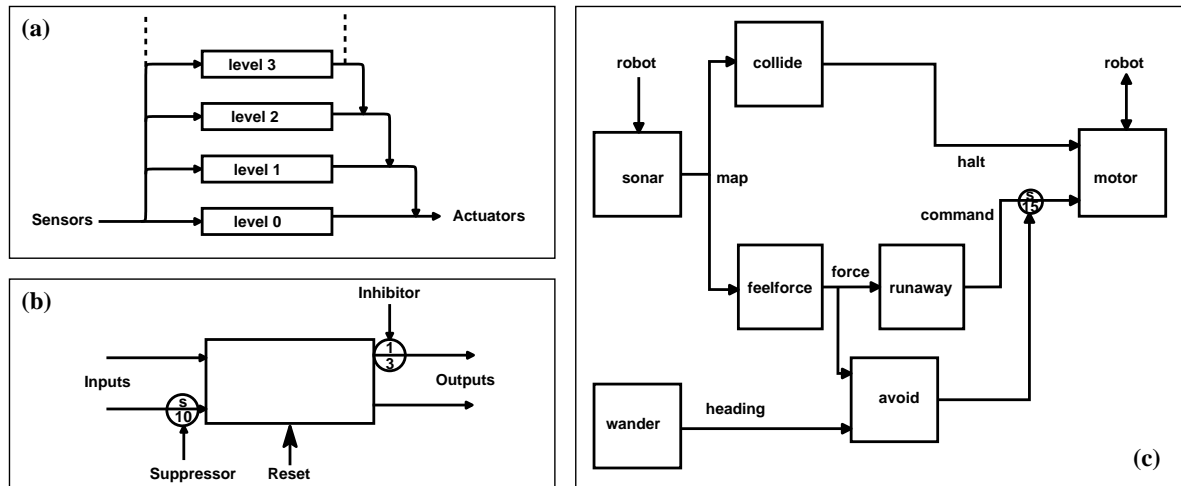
(a)

level 3

level 2

level 1

Sensors

level 0

Actuators

(b)

Inhibitor

I
3

Inputs

Outputs

s
10

Suppressor

Reset

robot

collide

robot

sonar

map

halt

motor

command

s
15

feelforce

force

runaway

avoid

wander

heading

(c)